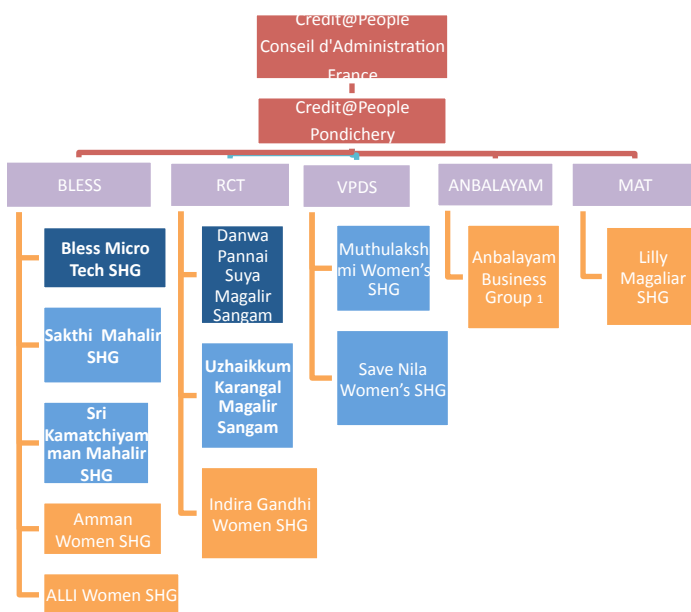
Credit@People Conseil d'Administration France

Credit@People Pondichery

BLESS

Bless Micro Tech SHG

Sakthi Mahalir SHG

Sri Kamatchiyamman Mahalir SHG

Amman Women SHG

ALLI Women SHG

RCT

Danwa Pannai Suya Magalir Sangam

Uzhaikkum Karangal Magalir Sangam

Indira Gandhi Women SHG

VPDS

Muthulakshmi Women's SHG

Save Nila Women's SHG

ANBALAYAM

Anbalayam Business Group 1

MAT

Lilly Magaliar SHG